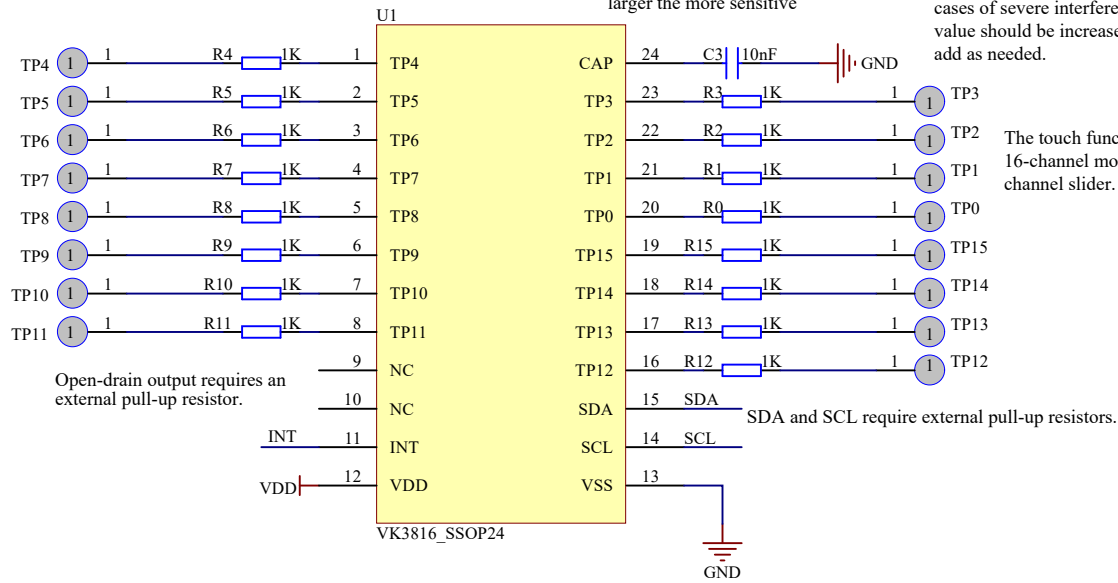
larger the more sensitive

cases of severe interfere
value should be increase
add as needed.

U1

| | | | | | |
|---|---|---|---|---|---|
| TP4 1 | 1 R4 1K 1 | TP4 | CAP | 24 C3 10nF | GND |
| TP5 1 | 1 R5 1K 2 | TP5 | TP3 | 23 R3 1K 1 | 1 TP3 |
| TP6 1 | 1 R6 1K 3 | TP6 | TP2 | 22 R2 1K 1 | 1 TP2 |
| TP7 1 | 1 R7 1K 4 | TP7 | TP1 | 21 R1 1K 1 | 1 TP1 |
| TP8 1 | 1 R8 1K 5 | TP8 | TP0 | 20 R0 1K 1 | 1 TP0 |
| TP9 1 | 1 R9 1K 6 | TP9 | TP15 | 19 R15 1K 1 | 1 TP15 |
| TP10 1 | 1 R10 1K 7 | TP10 | TP14 | 18 R14 1K 1 | 1 TP14 |
| TP11 1 | 1 R11 1K 8 | TP11 | TP13 | 17 R13 1K 1 | 1 TP13 |
| | 9 | NC | TP12 | 16 R12 1K 1 | 1 TP12 |
| | 10 | NC | SDA | 15 SDA | |
| INT | 11 | INT | SCL | 14 SCL | |
| VDD | 12 | VDD | VSS | 13 | GND |

The touch func
16-channel mo
channel slider.

Open-drain output requires an external pull-up resistor.

SDA and SCL require external pull-up resistors.

VK3816_SSOP24